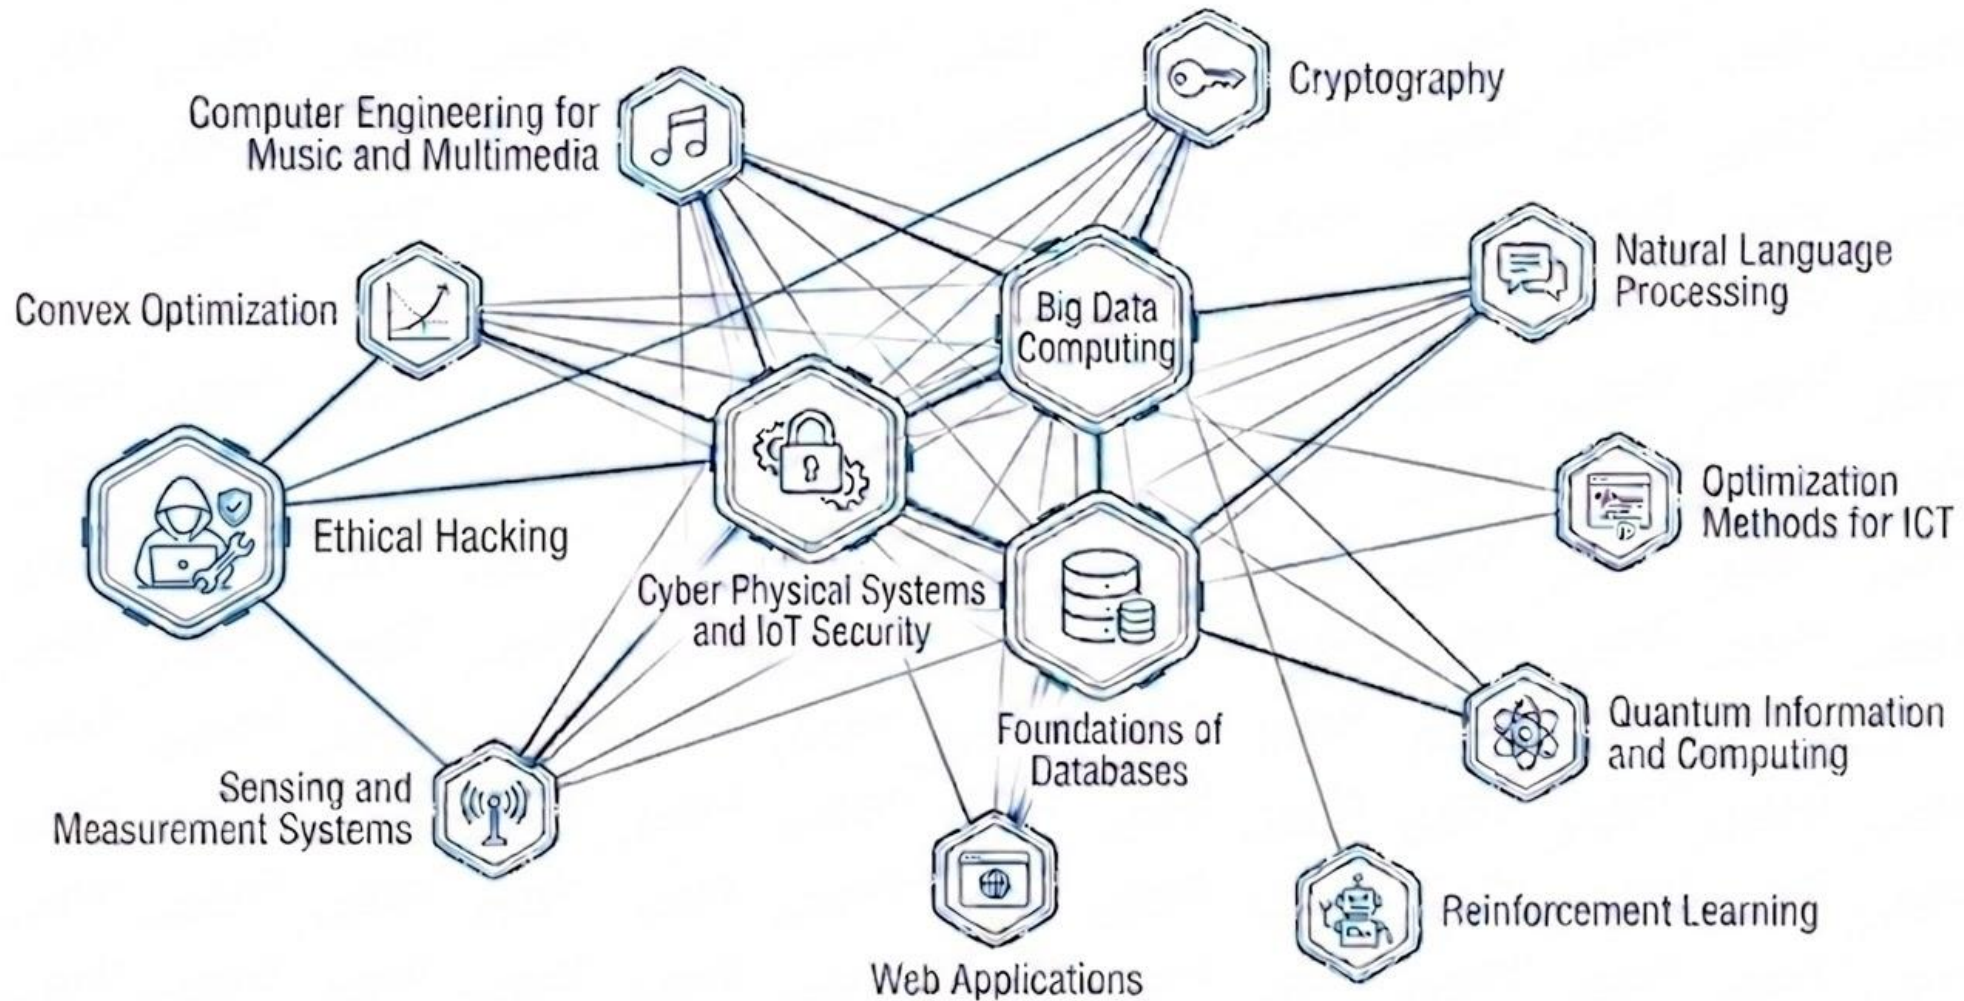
Computer Engineering for Music and Multimedia

Cryptography

Natural Language Processing

Convex Optimization

Big Data Computing

Ethical Hacking

Optimization Methods for ICT

Cyber Physical Systems and IoT Security

Foundations of Databases

Quantum Information and Computing

Sensing and Measurement Systems

Reinforcement Learning

Web Applications